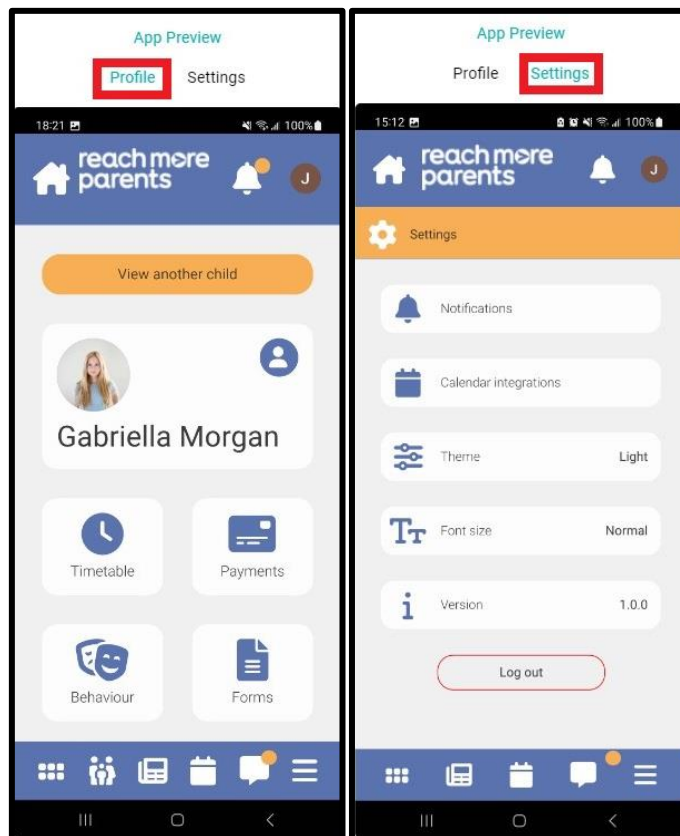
App Preview

Profile Settings

18:21

100%

reach more parents

J

View another child

Gabriella Morgan

Timetable

Payments

Behaviour

Forms

App Preview

Profile Settings

15:12

100%

reach more parents

J

Settings

Notifications

Calendar integrations

Theme Light

Font size Normal

Version 1.0.0

Log out